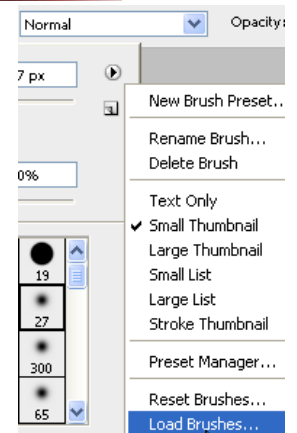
Normal

Opacity:

7 px

0%

19

27

300

65

New Brush Preset...

Rename Brush...

Delete Brush

Text Only

✔ Small Thumbnail

Large Thumbnail

Small List

Large List

Stroke Thumbnail

Preset Manager...

Reset Brushes...

Load Brushes...